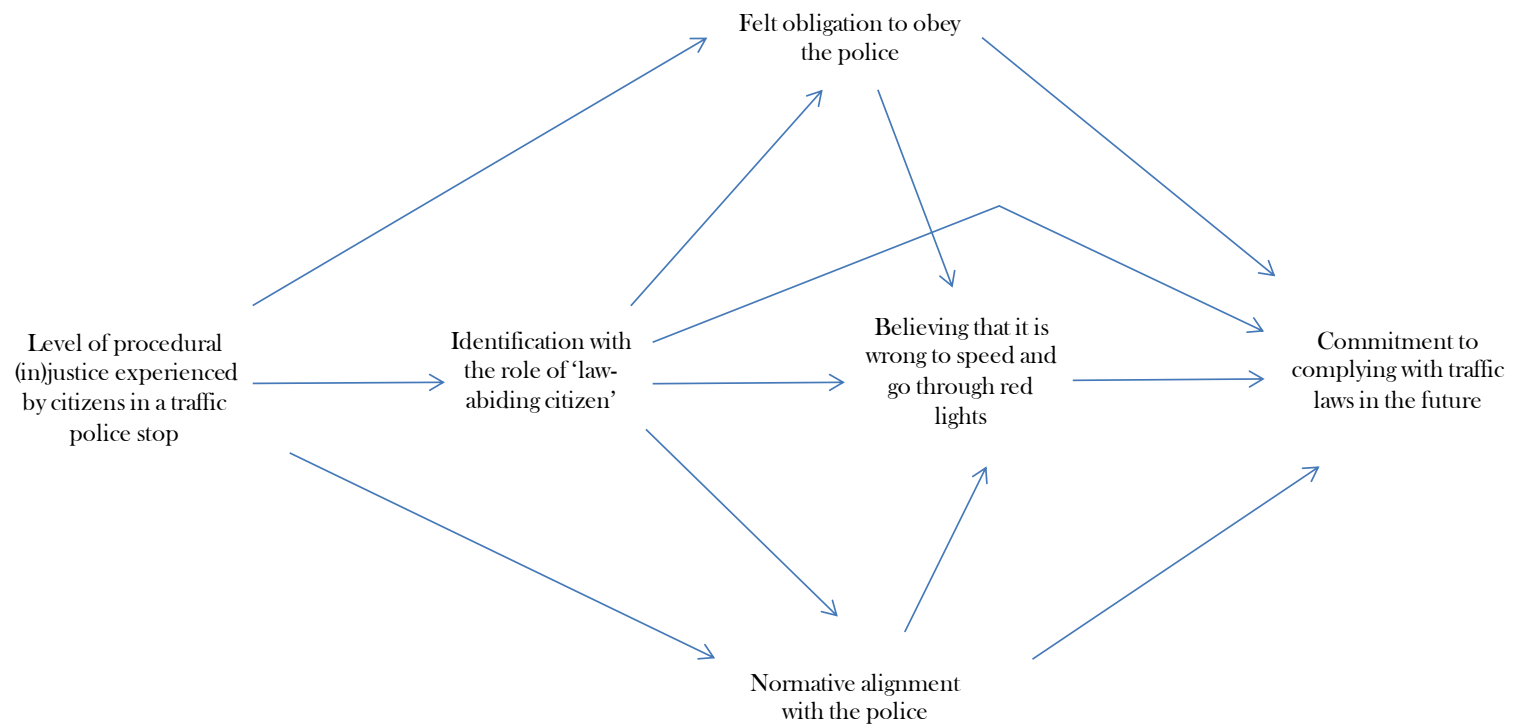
Felt obligation to obey the police

Level of procedural (in)justice experienced by citizens in a traffic police stop

Identification with the role of 'law-abiding citizen'

Believing that it is wrong to speed and go through red lights

Commitment to complying with traffic laws in the future

Normative alignment with the police